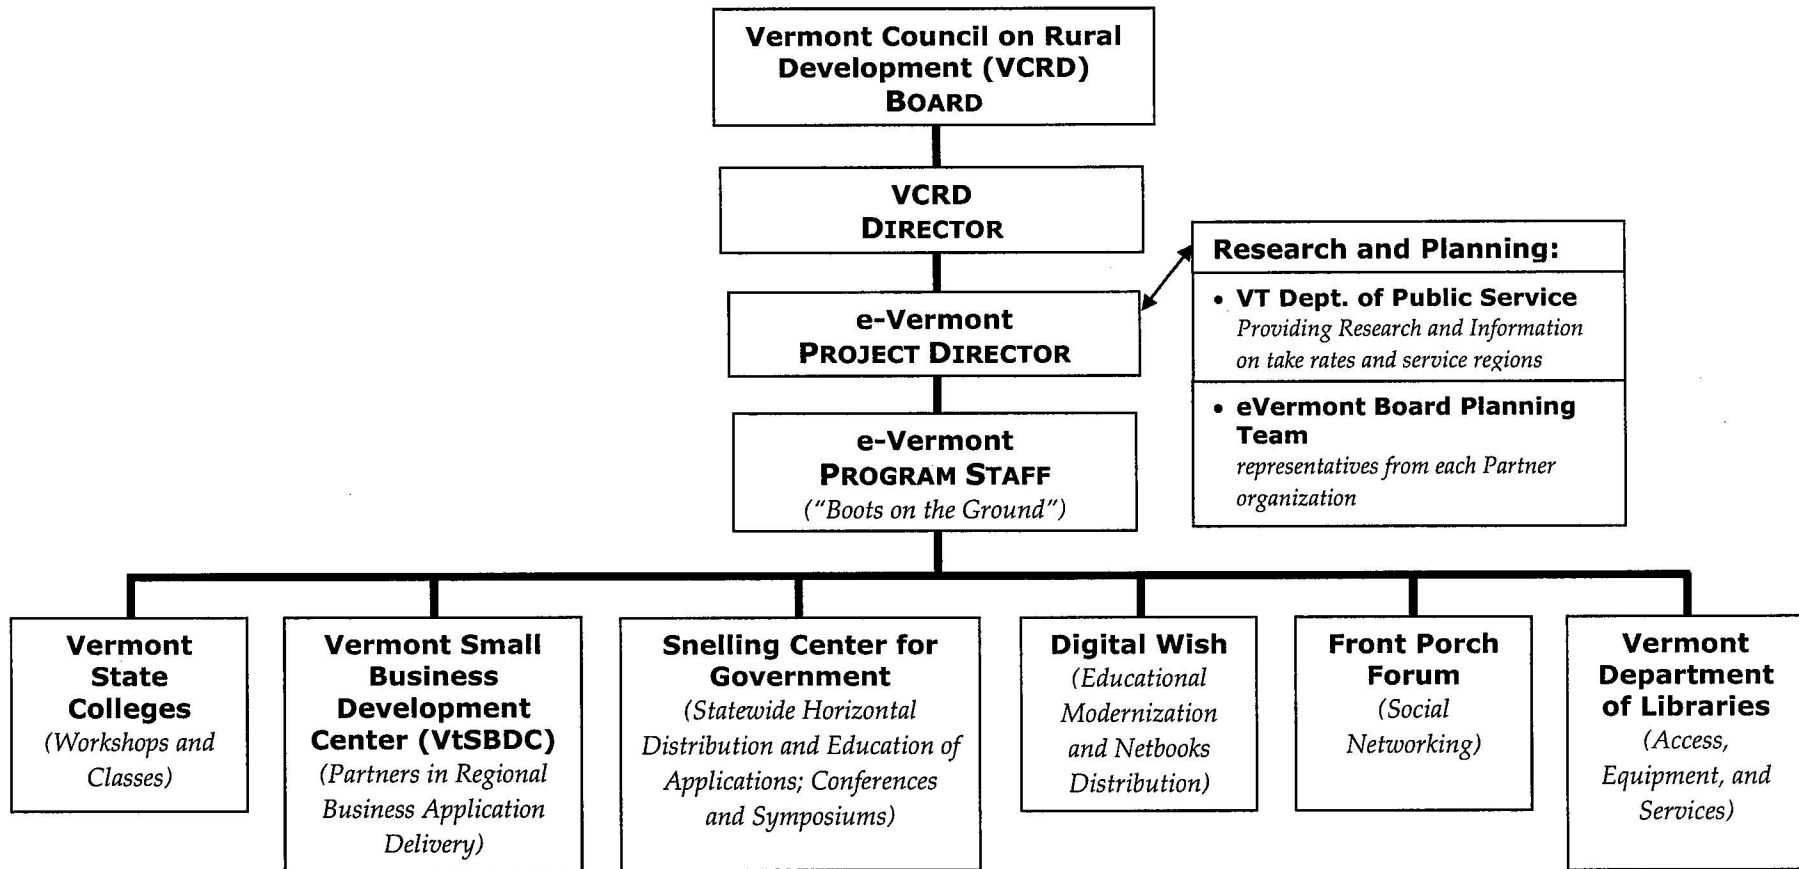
Vermont Council on Rural Development (VCRD) Board

VCRD Director

e-Vermont Project Director

e-Vermont Program Staff
("Boots on the Ground")

Research and Planning:

• VT Dept. of Public Service
Providing Research and Information on take rates and service regions

• eVermont Board Planning Team
representatives from each Partner organization

Vermont State Colleges
(Workshops and Classes)

Vermont Small Business Development Center (VtSBDC)
(Partners in Regional Business Application Delivery)

Snelling Center for Government
(Statewide Horizontal Distribution and Education of Applications; Conferences and Symposiums)

Digital Wish
(Educational Modernization and Netbooks Distribution)

Front Porch Forum
(Social Networking)

Vermont Department of Libraries
(Access, Equipment, and Services)